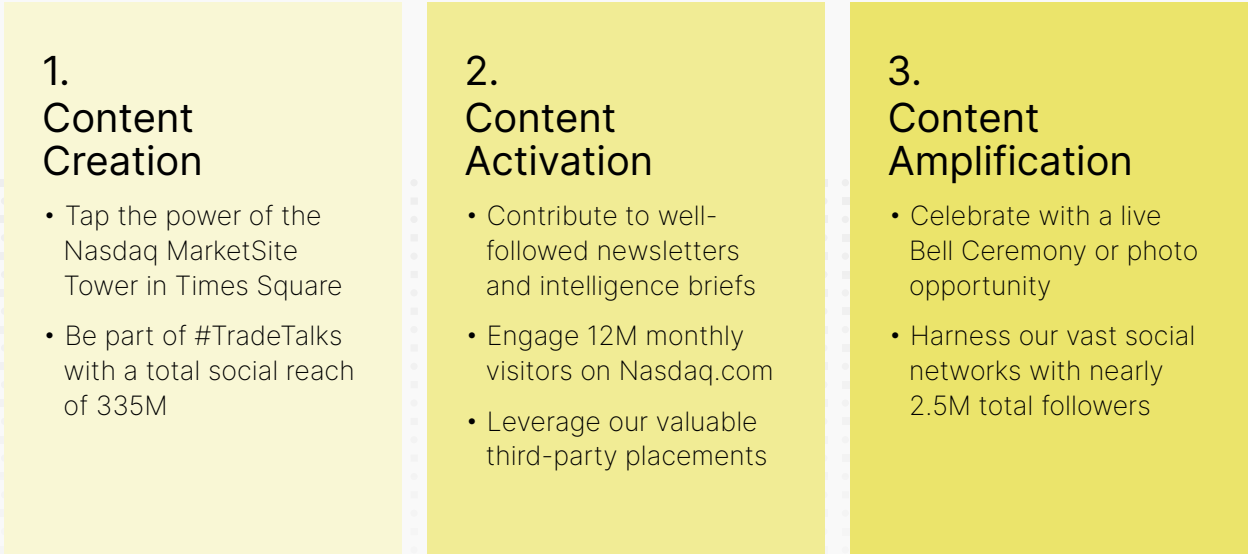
1.
Content Creation

• Tap the power of the Nasdaq MarketSite Tower in Times Square
• Be part of #TradeTalks with a total social reach of 335M

2.
Content Activation

• Contribute to well-followed newsletters and intelligence briefs
• Engage 12M monthly visitors on Nasdaq.com
• Leverage our valuable third-party placements

3.
Content Amplification

• Celebrate with a live Bell Ceremony or photo opportunity
• Harness our vast social networks with nearly 2.5M total followers